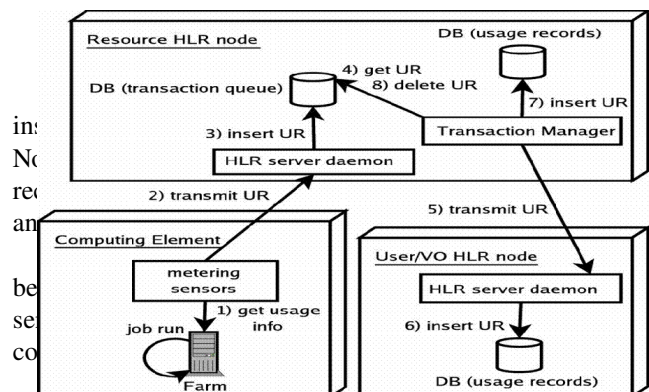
ins
No
rec
an

be
se
co

Resource HLR node

DB (usage records)

4) get UR
8) delete UR

DB (transaction queue)

7) insert UR

3) insert UR

Transaction Manager

HLR server daemon

2) transmit UR

5) transmit UR

Computing Element

User/VO HLR node

metering sensors

HLR server daemon

1) get usage info

6) insert UR

job run

Farm

DB (usage records)